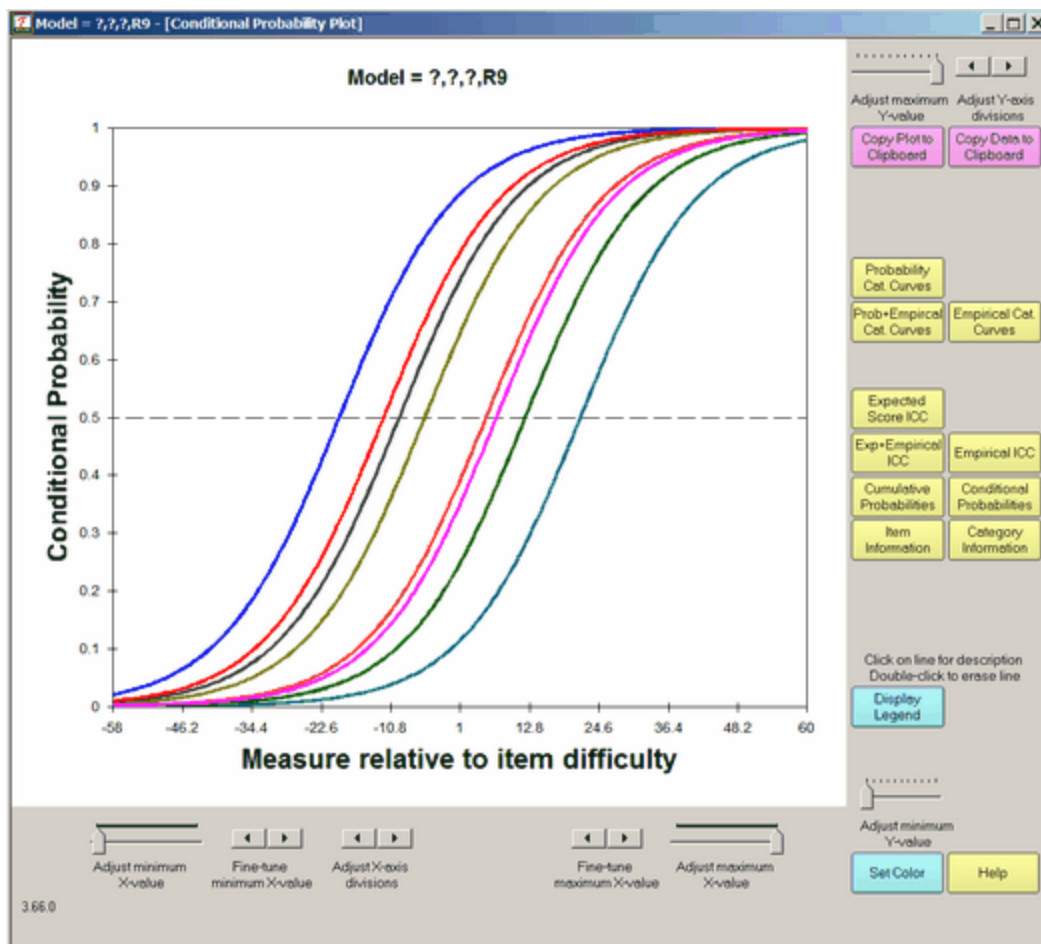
Model = ?,?,?,R9 - [Conditional Probability Plot]

Model = ?,?,?,R9

Conditional Probability

1
0.9
0.8
0.7
0.6
0.5
0.4
0.3
0.2
0.1
0

-58 -46.2 -34.4 -22.6 -10.8 1 12.8 24.6 36.4 48.2 60

Measure relative to item difficulty

Adjust maximum Y-value
Adjust Y-axis divisions
Copy Plot to Clipboard
Copy Data to Clipboard
Probability Cat. Curves
Prob+Empirical Cat. Curves
Empirical Cat. Curves
Expected Score ICC
Exp+Empirical ICC
Empirical ICC
Cumulative Probabilities
Conditional Probabilities
Item Information
Category Information
Click on line for description
Double-click to erase line
Display Legend
Adjust minimum Y-value
Set Color
Help

Adjust minimum X-value
Fine-tune minimum X-value
Adjust X-axis divisions
Fine-tune maximum X-value
Adjust maximum X-value

3.66.0